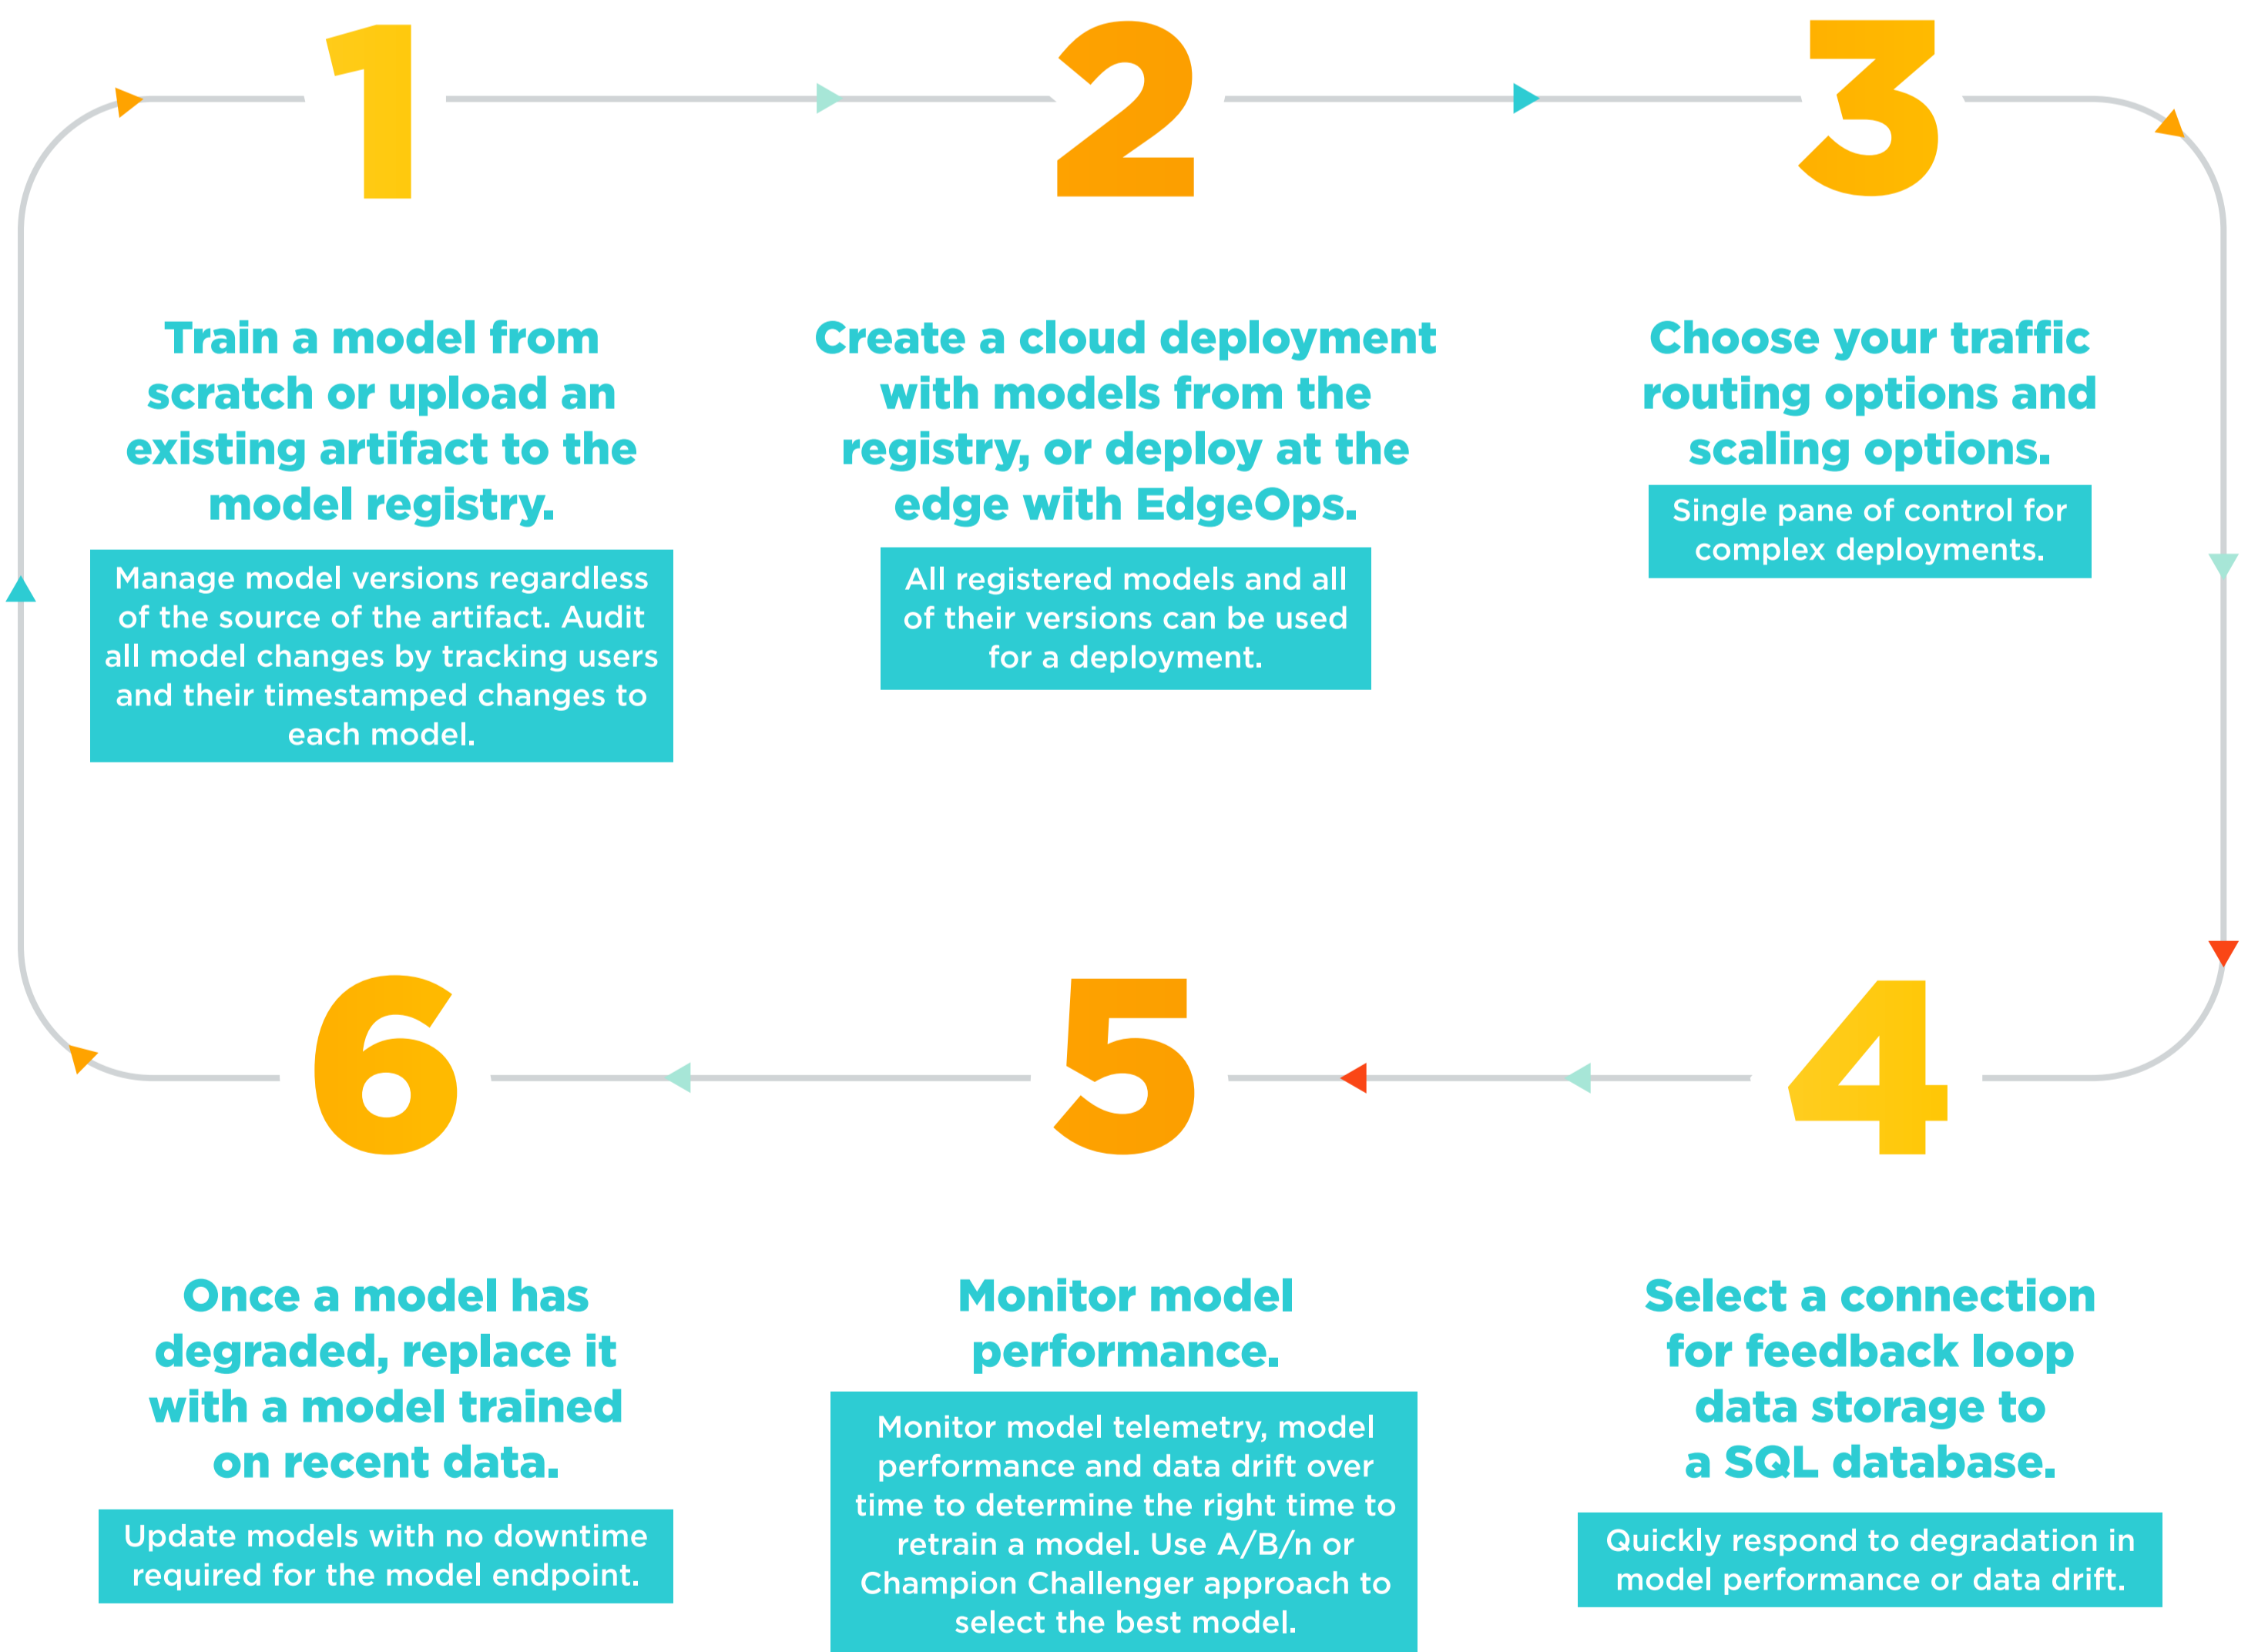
1

Train a model from scratch or upload an existing artifact to the model registry.

Manage model versions regardless of the source of the artifact. Audit all model changes by tracking users and their timestamped changes to each model.

2

Create a cloud deployment with models from the registry, or deploy at the edge with EdgeOps.

All registered models and all of their versions can be used for a deployment.

3

Choose your traffic routing options and scaling options.

Single pane of control for complex deployments.

4

Select a connection for feedback loop data storage to a SQL database.

Quickly respond to degradation in model performance or data drift.

5

Monitor model performance.

Monitor model telemetry, model performance and data drift over time to determine the right time to retrain a model. Use A/B/n or Champion Challenger approach to select the best model.

6

Once a model has degraded, replace it with a model trained on recent data.

Update models with no downtime required for the model endpoint.